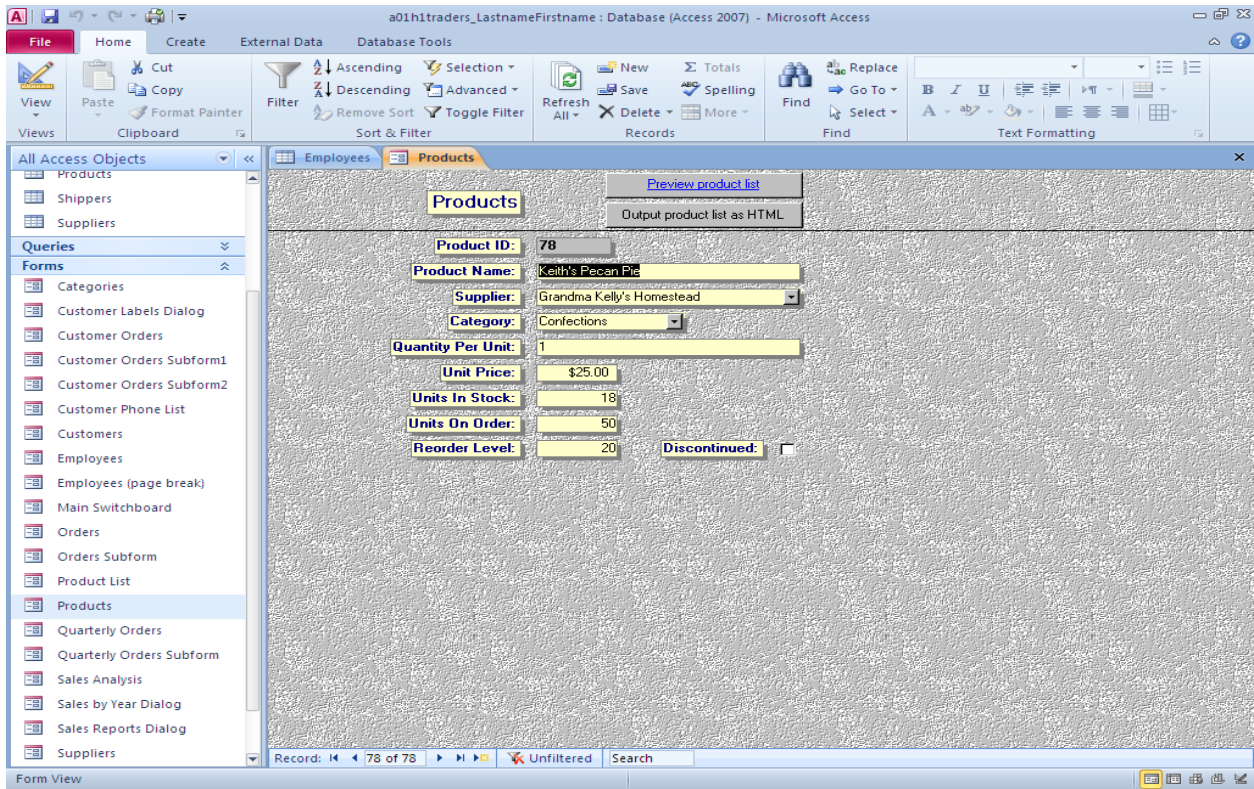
a01h1traders_LastnameFirstname : Database (Access 2007) - Microsoft Access

File Home Create External Data Database Tools

View
Views
Paste
Cut
Copy
Format Painter
Clipboard
Filter
Ascending
Descending
Remove Sort
Selection
Advanced
Toggle Filter
Sort & Filter
Refresh All
New
Save
Delete
Totals
Spelling
More
Records
Find
Replace
Go To
Select
Find
Text Formatting

All Access Objects
Products
Shippers
Suppliers
Queries
Forms
Categories
Customer Labels Dialog
Customer Orders
Customer Orders Subform1
Customer Orders Subform2
Customer Phone List
Customers
Employees
Employees (page break)
Main Switchboard
Orders
Orders Subform
Product List
Products
Quarterly Orders
Quarterly Orders Subform
Sales Analysis
Sales by Year Dialog
Sales Reports Dialog
Suppliers

Employees Products

Products
Preview product list
Output product list as HTML

Product ID: 78
Product Name: Keith's Pecan Pie
Supplier: Grandma Kelly's Homestead
Category: Confections
Quantity Per Unit: 1
Unit Price: $25.00
Units In Stock: 18
Units On Order: 50
Reorder Level: 20
Discontinued:

Record: 78 of 78 Unfiltered Search

Form View